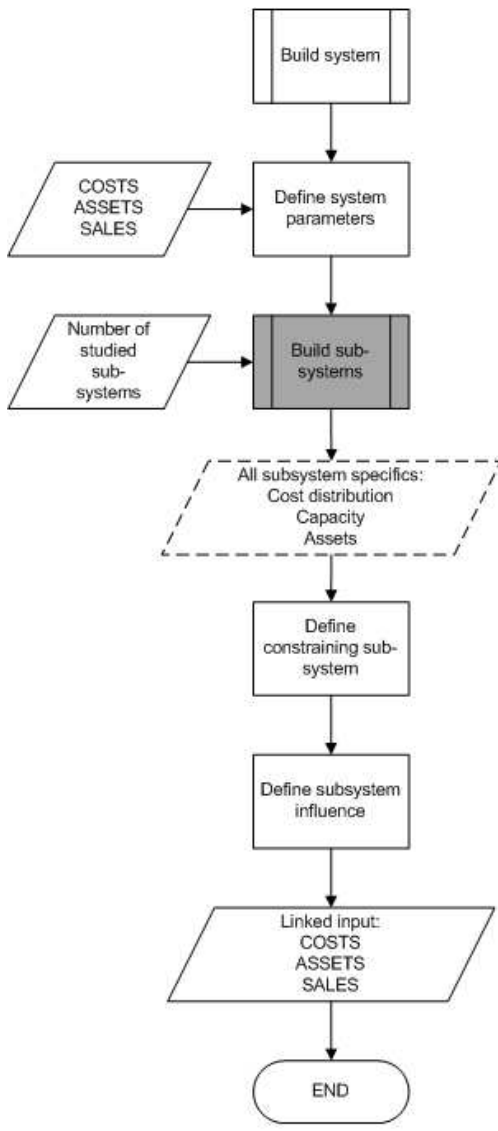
Build system

COSTS
ASSETS
SALES

Define system parameters

Number of studied subsystems

Build subsystems

All subsystem specifics:
Cost distribution
Capacity
Assets

Define constraining subsystem

Define subsystem influence

Linked input:
COSTS
ASSETS
SALES

END